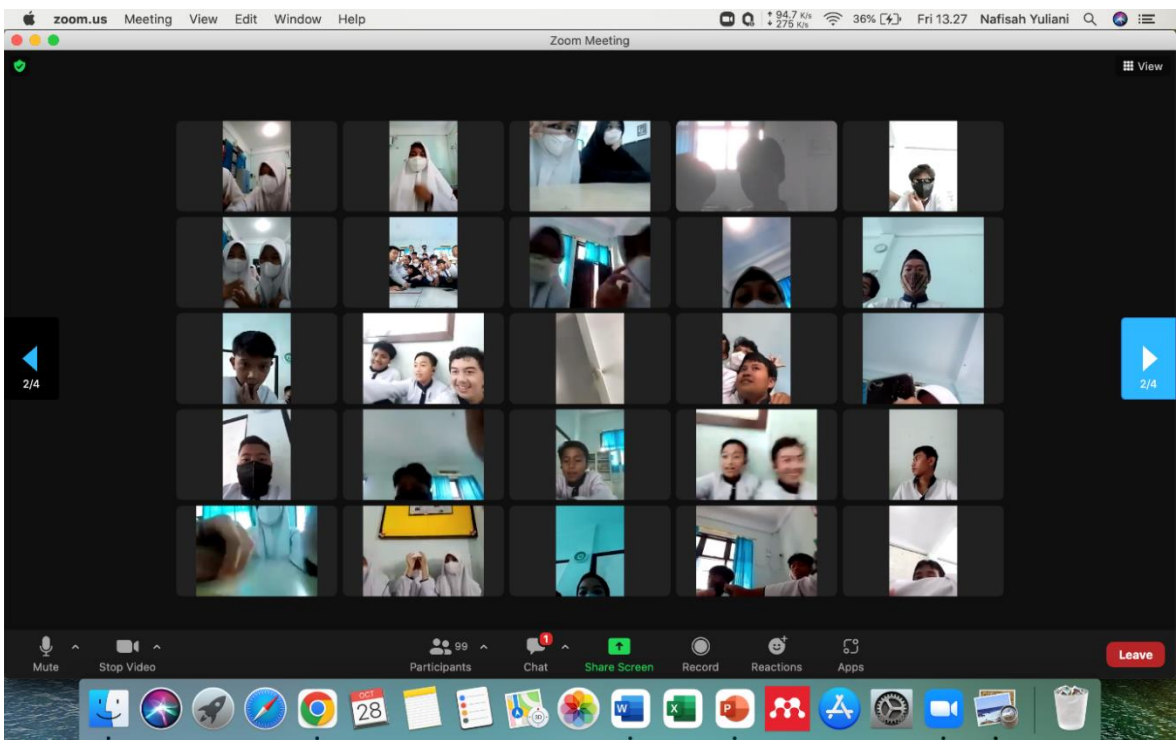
zoom.us Meeting View Edit Window Help

94.7 K/s
275 K/s

36%

Fri 13.27 Nafisah Yuliani

Zoom Meeting

View

2/4

2/4

Mute

Stop Video

99

Participants

1

Chat

Share Screen

Record

Reactions

Apps

Leave

OCT
28